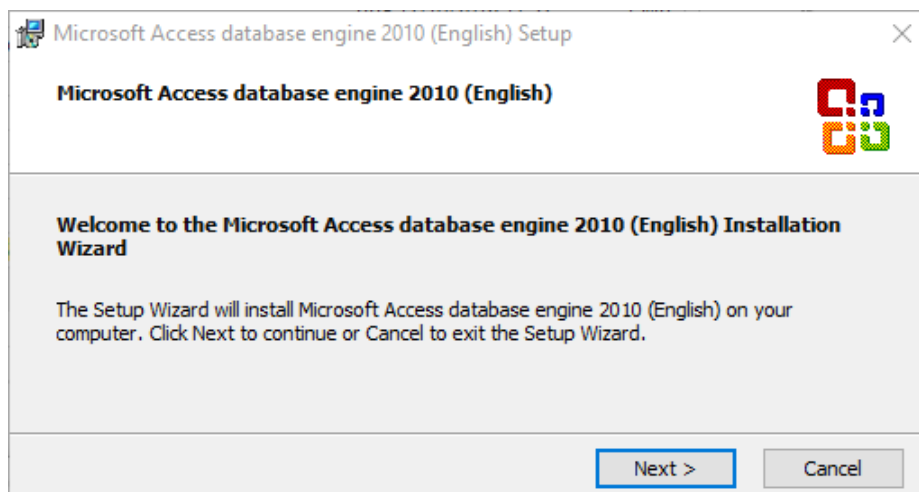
Microsoft Access database engine 2010 (English) Setup

Microsoft Access database engine 2010 (English)

Welcome to the Microsoft Access database engine 2010 (English) Installation Wizard

The Setup Wizard will install Microsoft Access database engine 2010 (English) on your computer. Click Next to continue or Cancel to exit the Setup Wizard.

Next >

Cancel